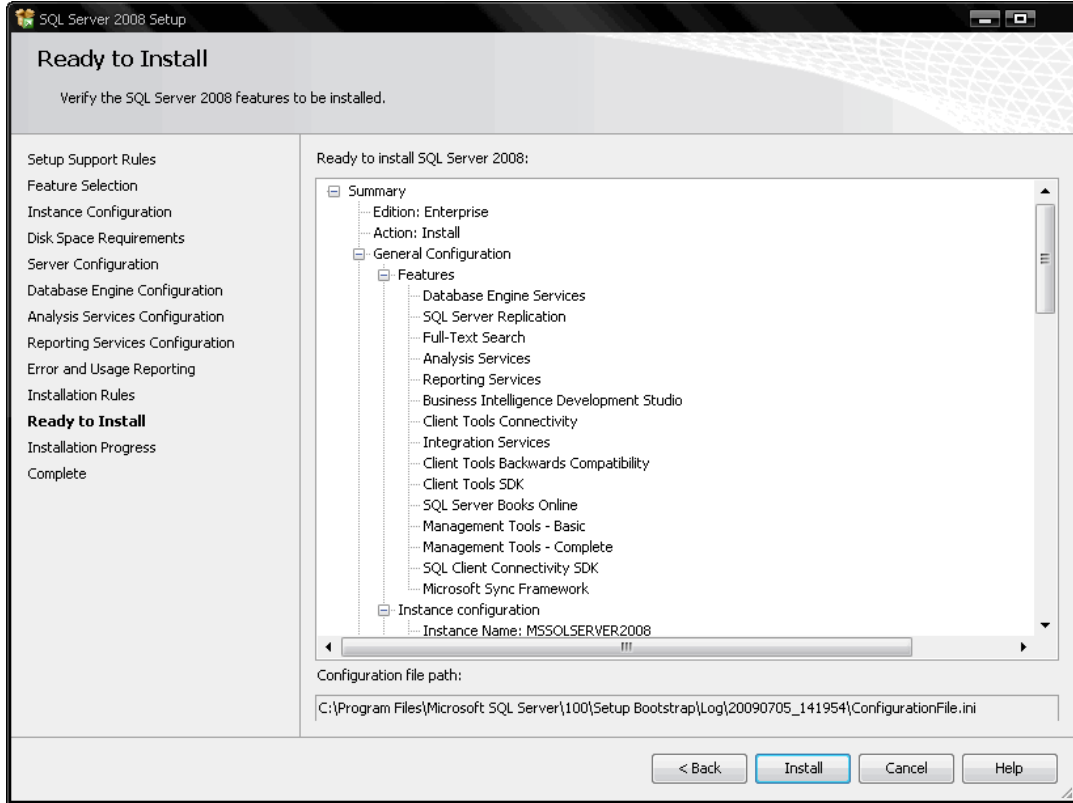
SQL Server 2008 Setup

Ready to Install

Verify the SQL Server 2008 features to be installed.

Setup Support Rules
Feature Selection
Instance Configuration
Disk Space Requirements
Server Configuration
Database Engine Configuration
Analysis Services Configuration
Reporting Services Configuration
Error and Usage Reporting
Installation Rules
**Ready to Install**
Installation Progress
Complete

Ready to install SQL Server 2008:

Summary
Edition: Enterprise
Action: Install
General Configuration
Features
Database Engine Services
SQL Server Replication
Full-Text Search
Analysis Services
Reporting Services
Business Intelligence Development Studio
Client Tools Connectivity
Integration Services
Client Tools Backwards Compatibility
Client Tools SDK
SQL Server Books Online
Management Tools - Basic
Management Tools - Complete
SQL Client Connectivity SDK
Microsoft Sync Framework
Instance configuration
Instance Name: MSSQLSERVER2008

Configuration file path:

C:\Program Files\Microsoft SQL Server\100\Setup Bootstrap\Log\20090705_141954\ConfigurationFile.ini

< Back
Install
Cancel
Help